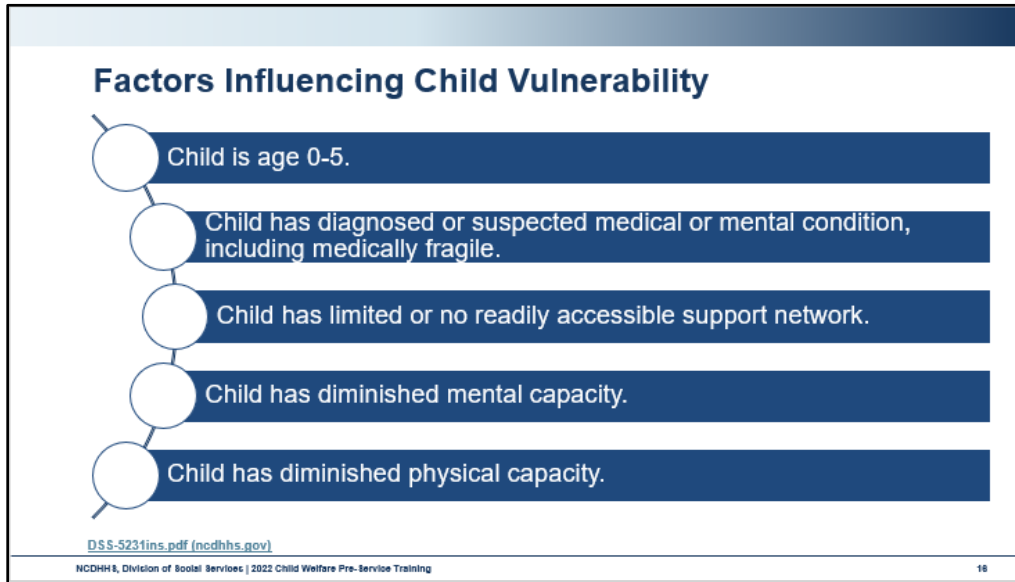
Factors Influencing Child Vulnerability

Child is age 0-5.

Child has diagnosed or suspected medical or mental condition, including medically fragile.

Child has limited or no readily accessible support network.

Child has diminished mental capacity.

Child has diminished physical capacity.

DSS-5231ins.pdf (ncdhhs.gov)

NCDHHS, Division of Social Services | 2022 Child Welfare Pre-Service Training

16